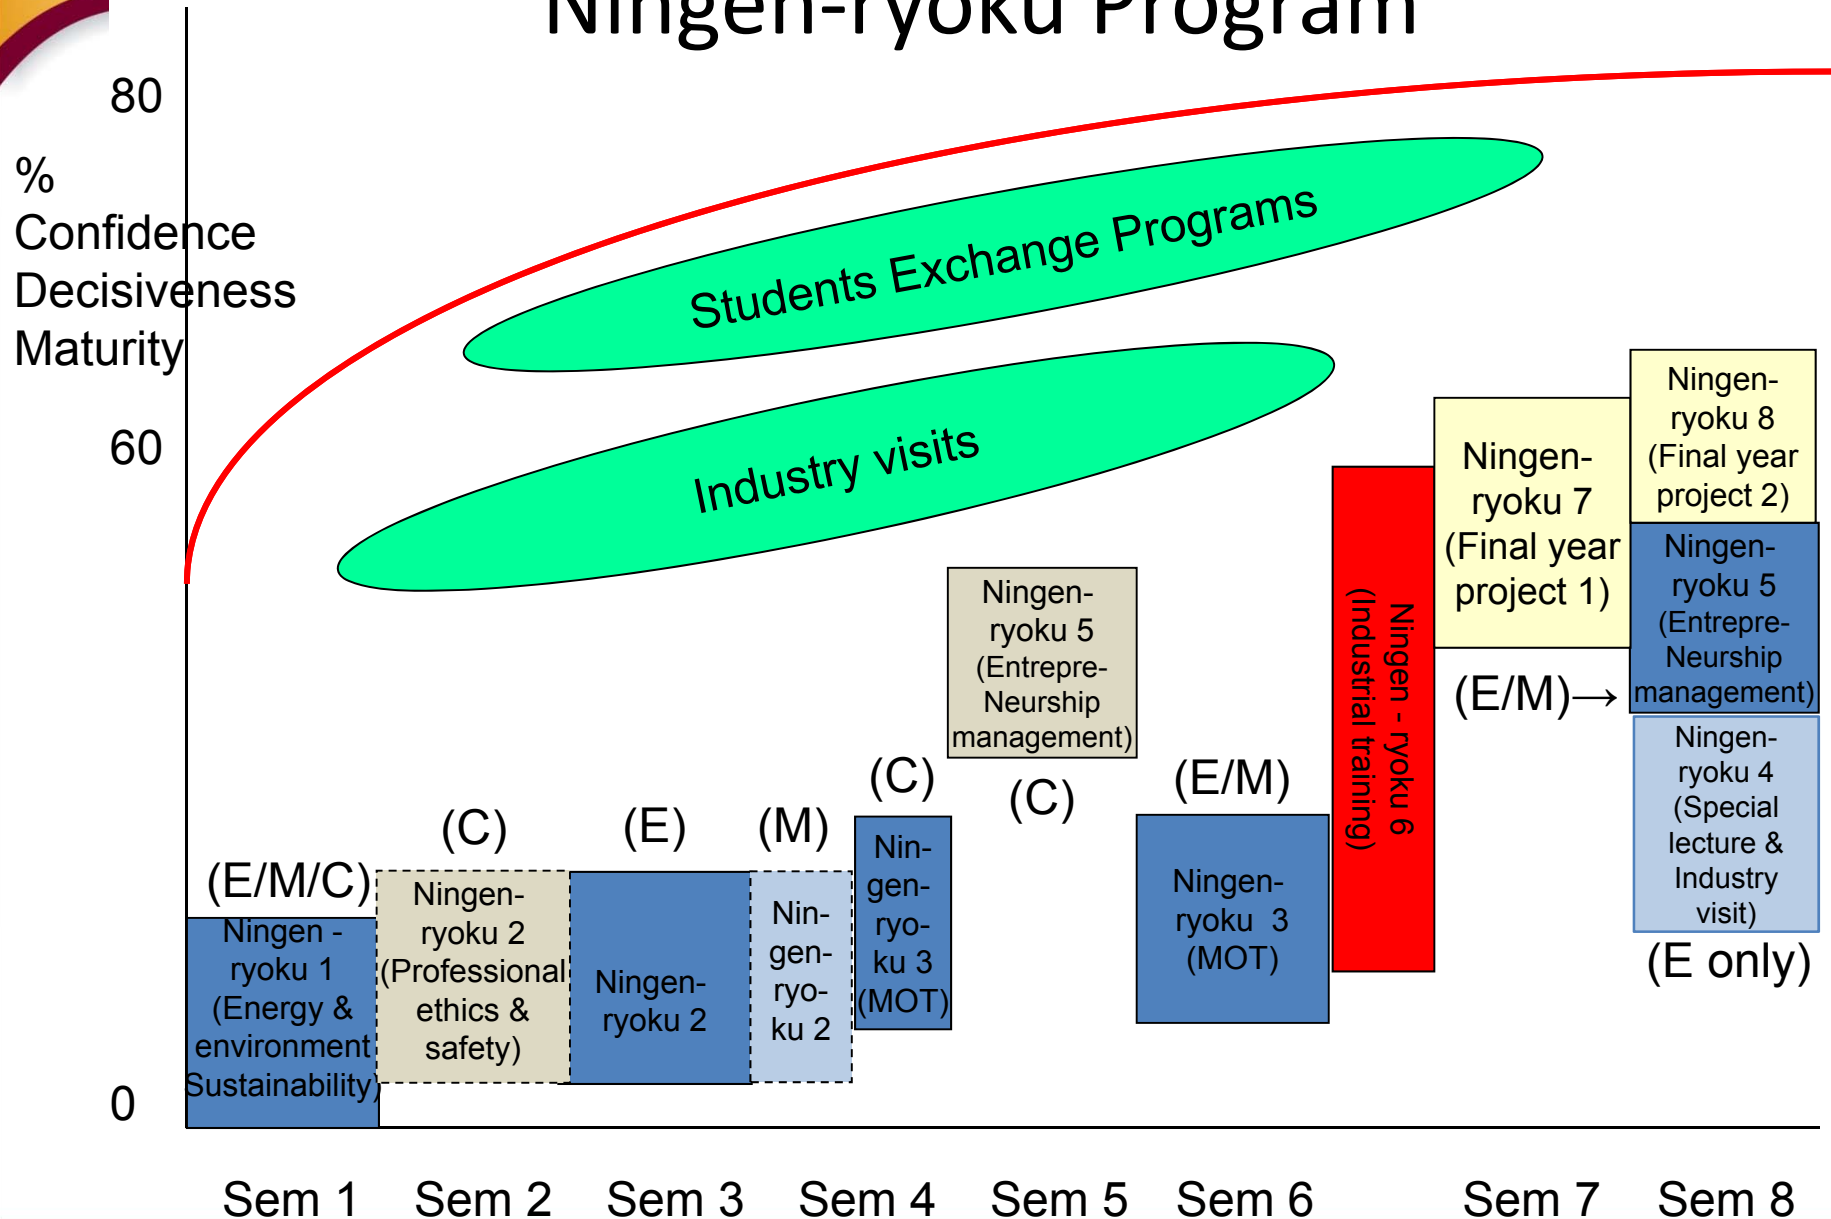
Ningen-ryoku Program

80

% Confidence Decisiveness Maturity

60

0

Students Exchange Programs

Industry visits

(E/M/C)

Ningen - ryoku 1 (Energy & environment Sustainability)

(C)

Ningen-ryoku 2 (Professional ethics & safety)

(E)

Ningen-ryoku 2

(M)

Nin-gen-ryo-ku 2

(C)

Nin-gen-ryo-ku 3 (MOT)

Ningen-ryoku 5 (Entrepre-Neurship management)

(C)

(E/M)

Ningen-ryoku 3 (MOT)

Ningen - ryoku 6 (Industrial training)

Ningen-ryoku 7 (Final year project 1)

(E/M)→

Ningen-ryoku 8 (Final year project 2)

Ningen-ryoku 5 (Entrepre-Neurship management)

Ningen-ryoku 4 (Special lecture & Industry visit)

(E only)

Sem 1 Sem 2 Sem 3 Sem 4 Sem 5 Sem 6 Sem 7 Sem 8